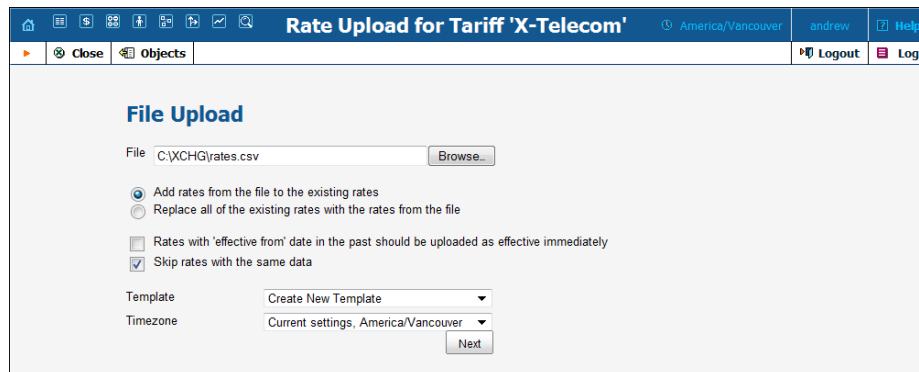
Rate Upload for Tariff 'X-Telecom'

America/Vancouver

andrew

Help

Close

Objects

Logout

Log

File Upload

File C:\XCHG\rates.csv Browse...

Add rates from the file to the existing rates

Replace all of the existing rates with the rates from the file

Rates with 'effective from' date in the past should be uploaded as effective immediately

Skip rates with the same data

Template Create New Template

Timezone Current settings, America/Vancouver

Next